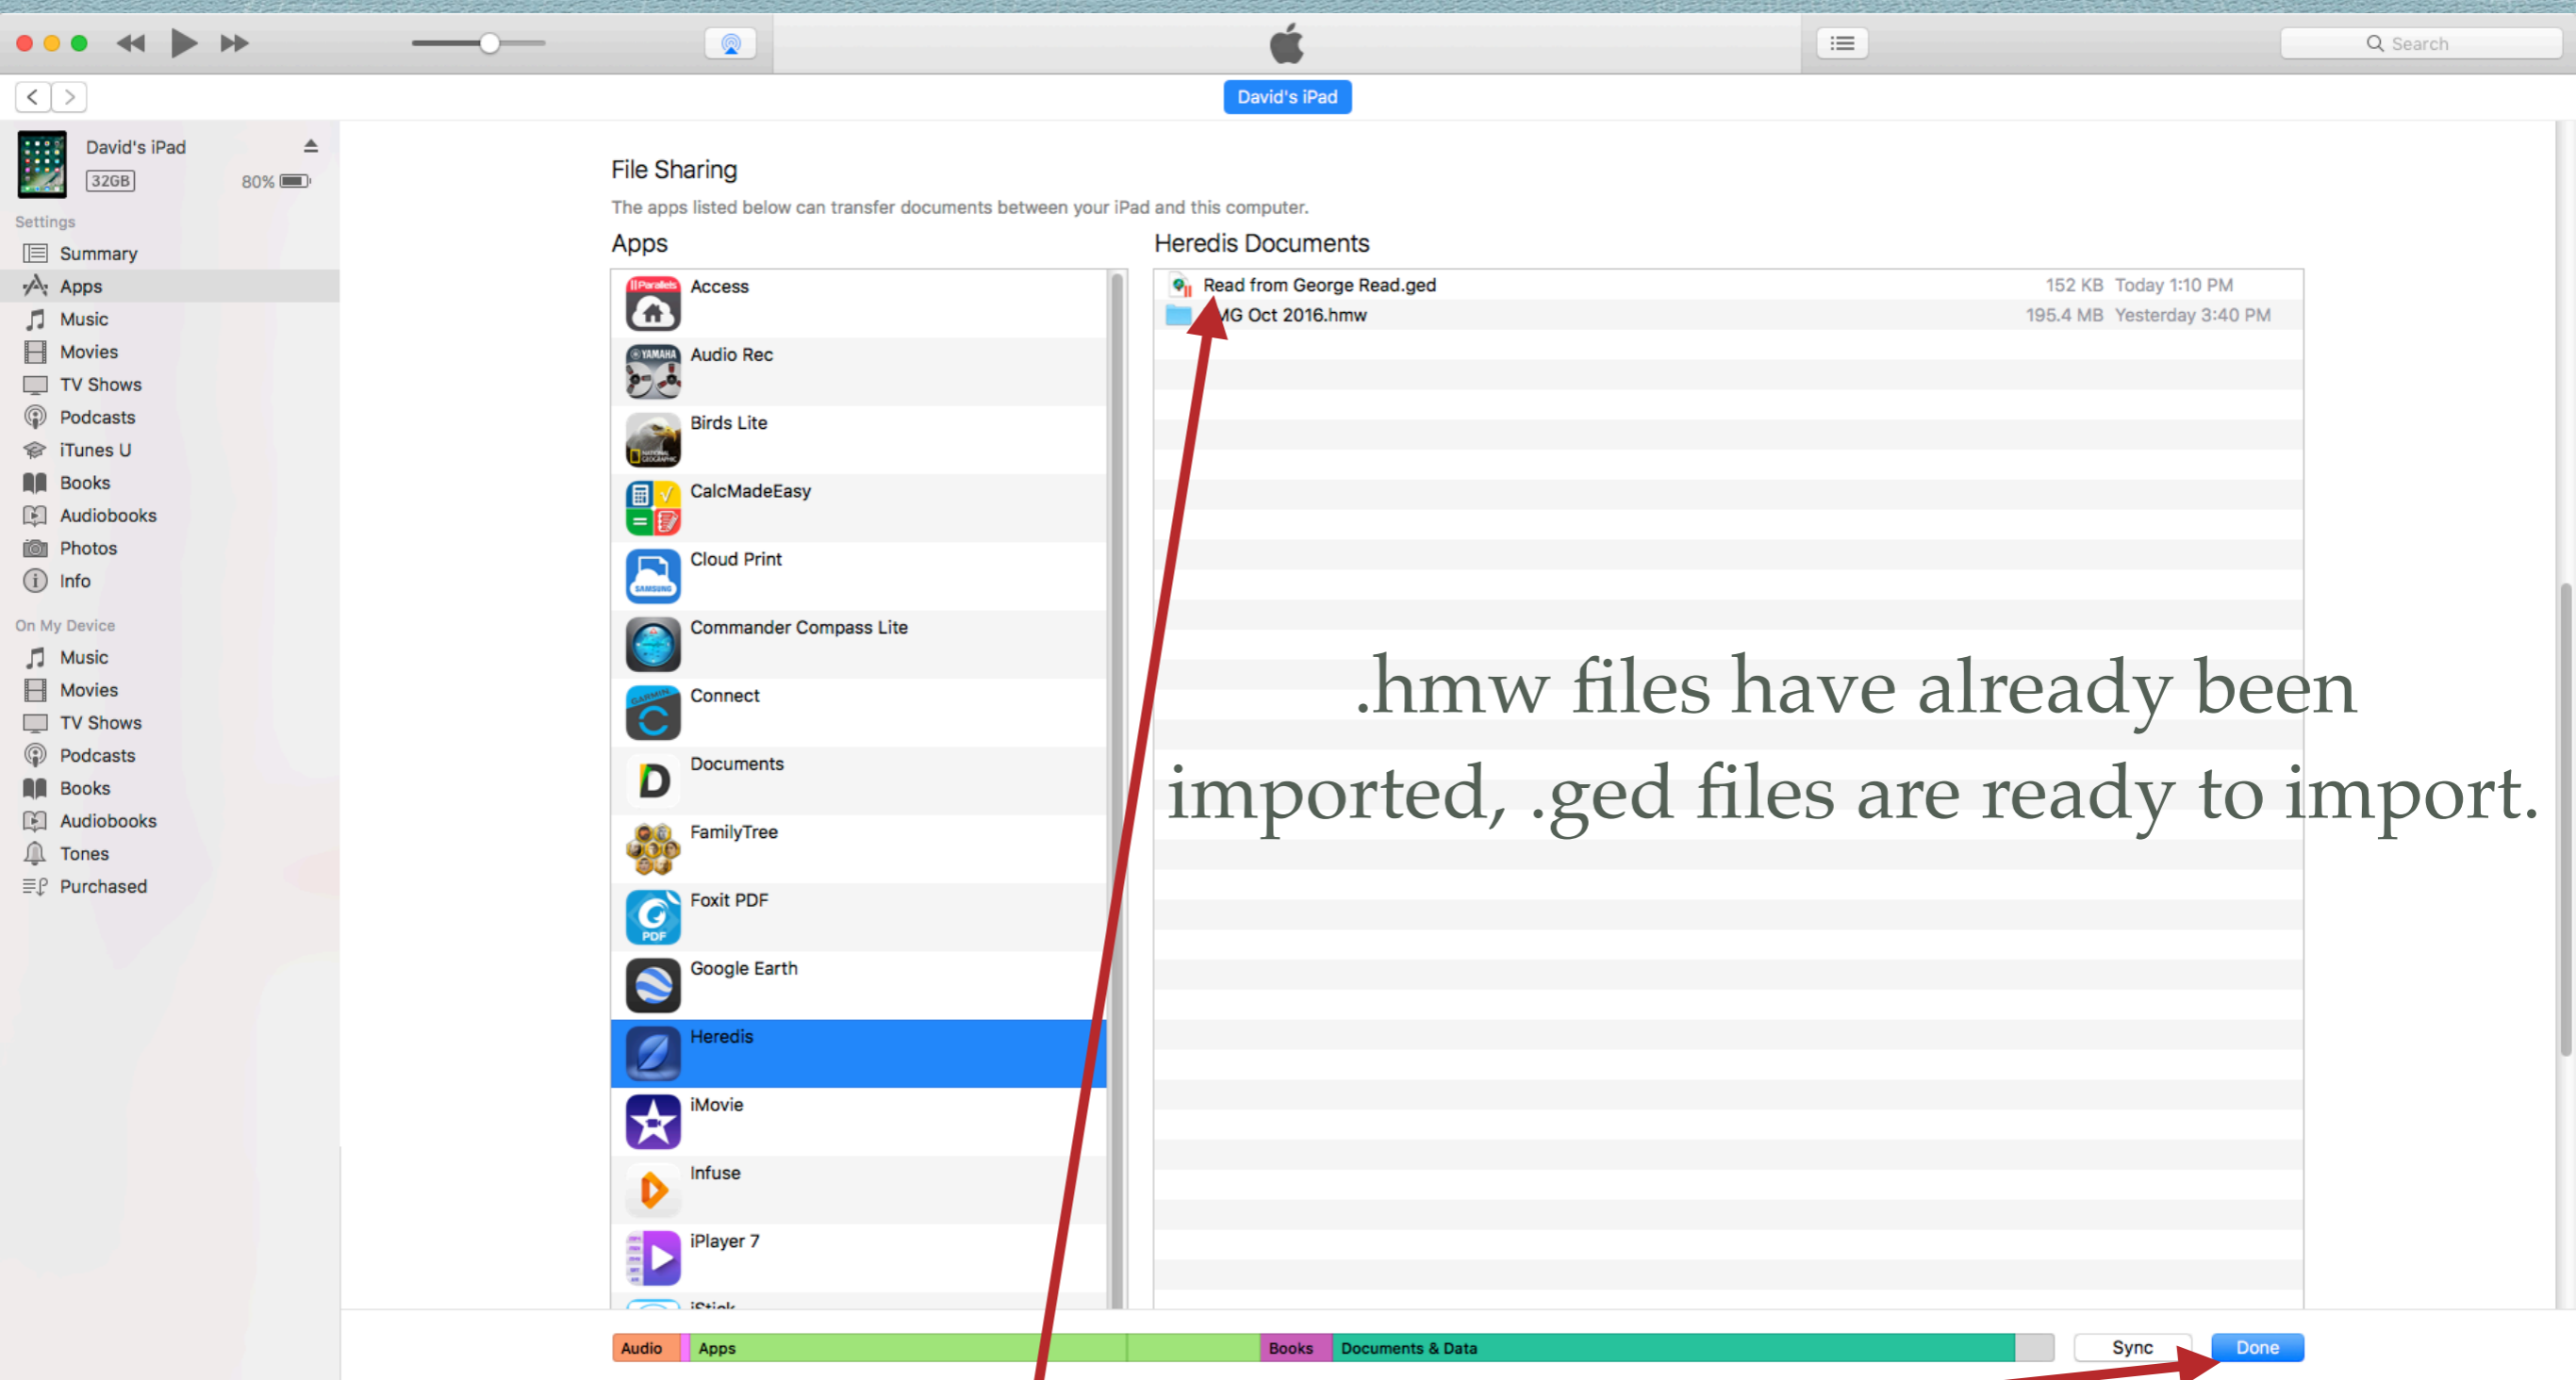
Search

David's iPad

David's iPad
32GB
80%

Settings
Summary
Apps
Music
Movies
TV Shows
Podcasts
iTunes U
Books
Audiobooks
Photos
Info

On My Device
Music
Movies
TV Shows
Podcasts
Books
Audiobooks
Tones
Purchased

File Sharing
The apps listed below can transfer documents between your iPad and this computer.

Apps
Access
Audio Rec
Birds Lite
CalcMadeEasy
Cloud Print
Commander Compass Lite
Connect
Documents
FamilyTree
Foxit PDF
Google Earth
Heredis
iMovie
Infuse
iPlayer 7
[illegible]

Heredis Documents
| | | |
|---|---|---|
| Read from George Read.ged | 152 KB | Today 1:10 PM |
| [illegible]G Oct 2016.hmw | 195.4 MB | Yesterday 3:40 PM |

.hmw files have already been imported, .ged files are ready to import.

Audio Apps Books Documents & Data
Sync
Done